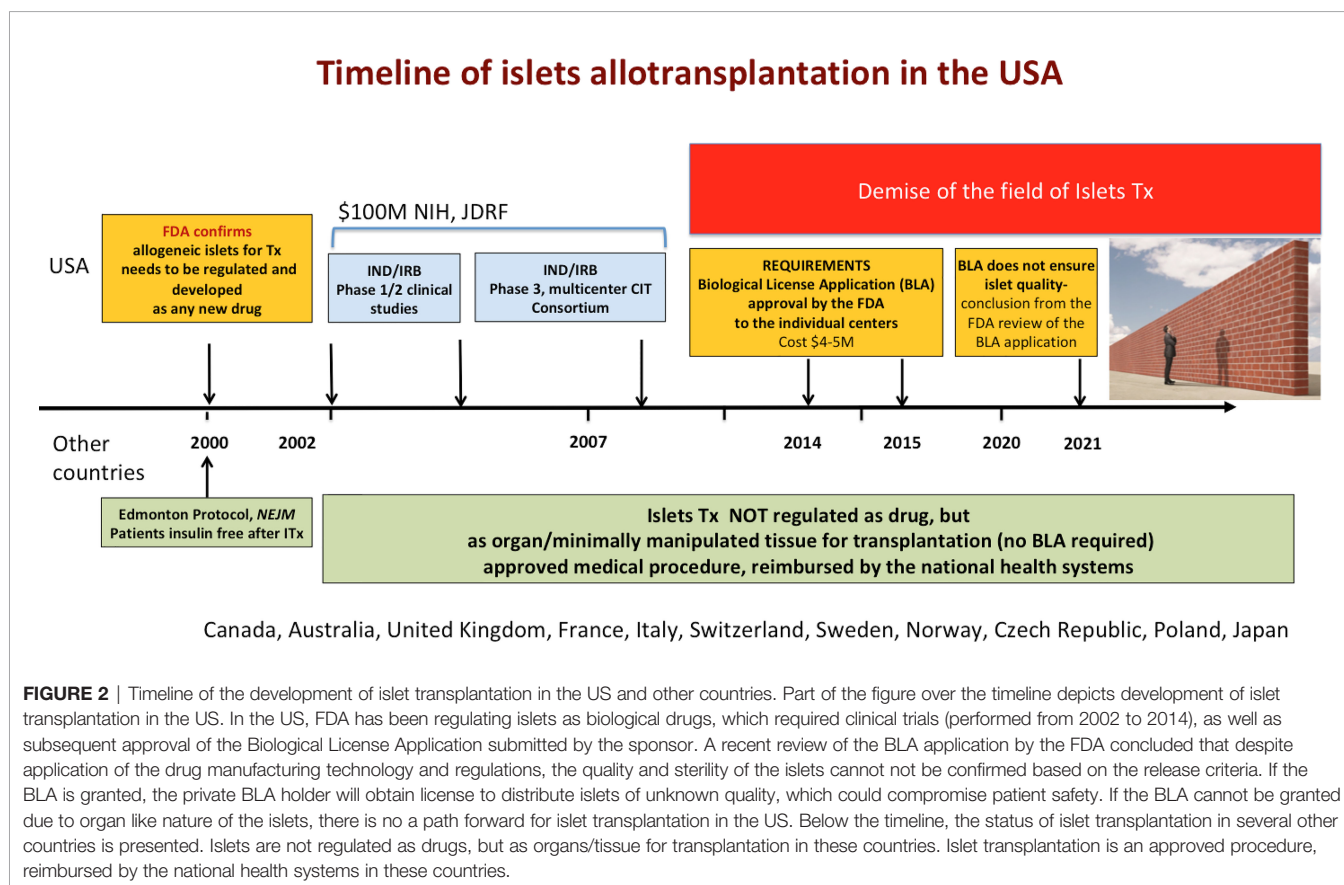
Timeline of islets allotransplantation in the USA

Demise of the field of Islets Tx

$100M NIH, JDRF

USA

FDA confirms allogeneic islets for Tx needs to be regulated and developed as any new drug

IND/IRB Phase 1/2 clinical studies

IND/IRB Phase 3, multicenter CIT Consortium

REQUIREMENTS Biological License Application (BLA) approval by the FDA to the individual centers Cost $4-5M

BLA does not ensure islet quality- conclusion from the FDA review of the BLA application

Other countries

2000 2002 2007 2014 2015 2020 2021

Edmonton Protocol, *NEJM* Patients insulin free after ITx

Islets Tx NOT regulated as drug, but as organ/minimally manipulated tissue for transplantation (no BLA required) approved medical procedure, reimbursed by the national health systems

Canada, Australia, United Kingdom, France, Italy, Switzerland, Sweden, Norway, Czech Republic, Poland, Japan

**FIGURE 2** | Timeline of the development of islet transplantation in the US and other countries. Part of the figure over the timeline depicts development of islet transplantation in the US. In the US, FDA has been regulating islets as biological drugs, which required clinical trials (performed from 2002 to 2014), as well as subsequent approval of the Biological License Application submitted by the sponsor. A recent review of the BLA application by the FDA concluded that despite application of the drug manufacturing technology and regulations, the quality and sterility of the islets cannot not be confirmed based on the release criteria. If the BLA is granted, the private BLA holder will obtain license to distribute islets of unknown quality, which could compromise patient safety. If the BLA cannot be granted due to organ like nature of the islets, there is no a path forward for islet transplantation in the US. Below the timeline, the status of islet transplantation in several other countries is presented. Islets are not regulated as drugs, but as organs/tissue for transplantation in these countries. Islet transplantation is an approved procedure, reimbursed by the national health systems in these countries.